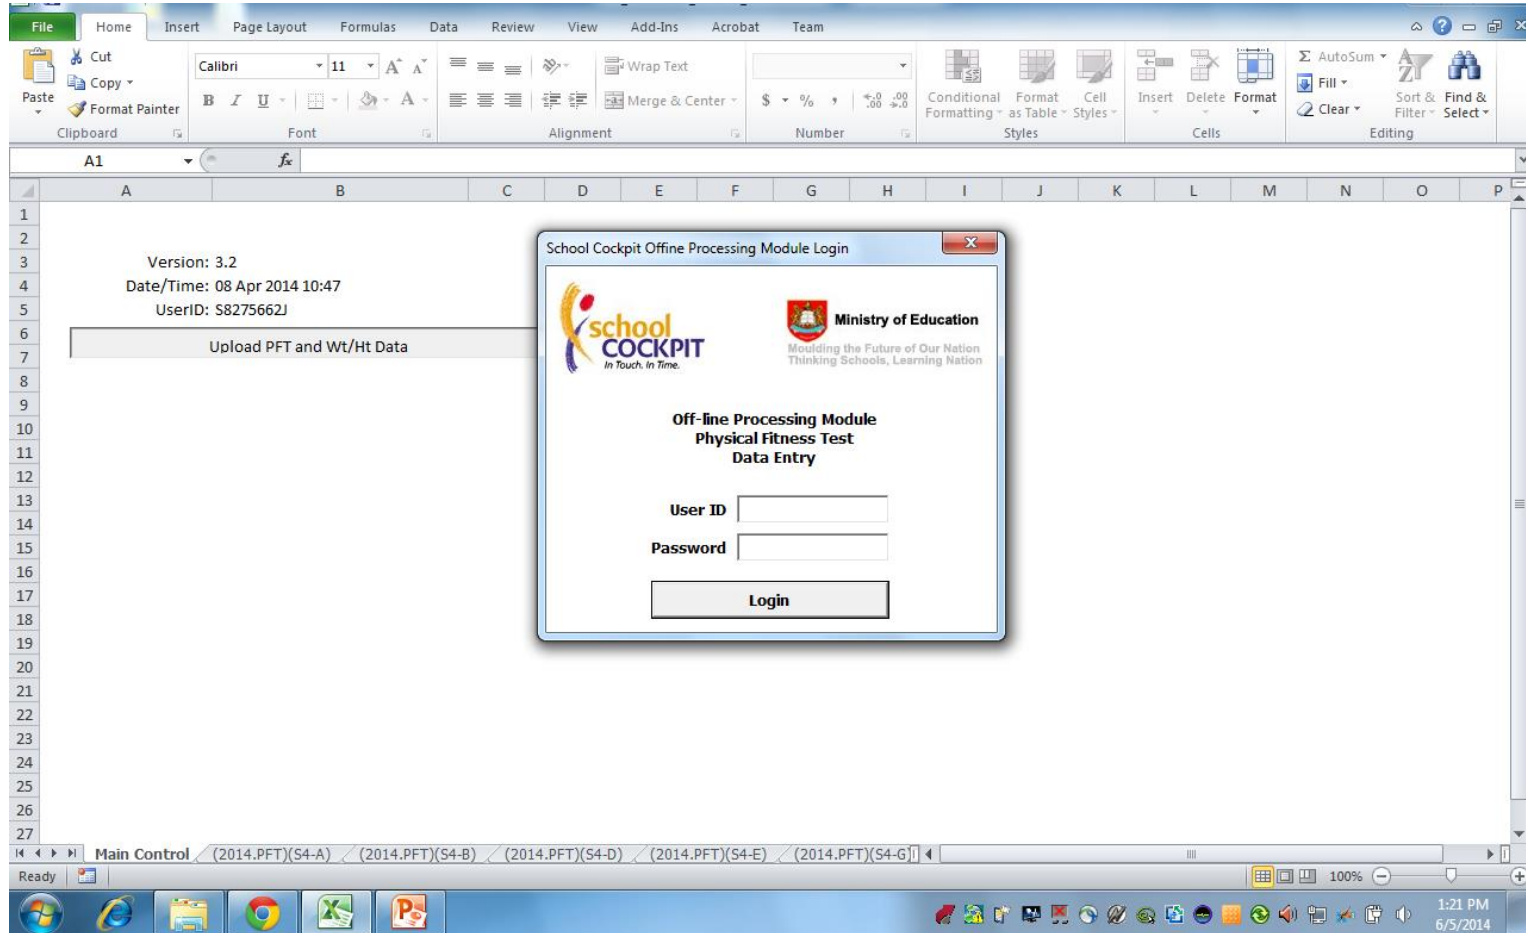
File Home Insert Page Layout Formulas Data Review View Add-Ins Acrobat Team

Paste Cut Copy Format Painter Clipboard
Calibri 11 Font
Wrap Text Merge & Center Alignment
$ % Number
Conditional Formatting Format as Table Cell Styles Styles
Insert Delete Format Cells
AutoSum Fill Clear Sort & Filter Find & Select Editing

A1

| | A | B | C | D | E | F | G | H | I | J | K | L | M | N | O | P |
|---|---|---|---|---|---|---|---|---|---|---|---|---|---|---|---|---|
| 1 | | | | | | | | | | | | | | | | |
| 2 | | | | | | | | | | | | | | | | |
| 3 | Version: | 3.2 | | | | | | | | | | | | | | |
| 4 | Date/Time: | 08 Apr 2014 10:47 | | | | | | | | | | | | | | |
| 5 | UserID: | S8275662J | | | | | | | | | | | | | | |
| 6 | Upload PFT and Wt/Ht Data | | | | | | | | | | | | | | | |

1 2 3 4 5 6 7 8 9 10 11 12 13 14 15 16 17 18 19 20 21 22 23 24 25 26 27

School Cockpit Offine Processing Module Login

school COCKPIT In Touch. In Time.

Ministry of Education
Moulding the Future of Our Nation
Thinking Schools, Learning Nation

Off-line Processing Module
Physical Fitness Test
Data Entry

User ID
Password
Login

Main Control (2014.PFT)(S4-A) (2014.PFT)(S4-B) (2014.PFT)(S4-D) (2014.PFT)(S4-E) (2014.PFT)(S4-G)

Ready 100%

1:21 PM
6/5/2014